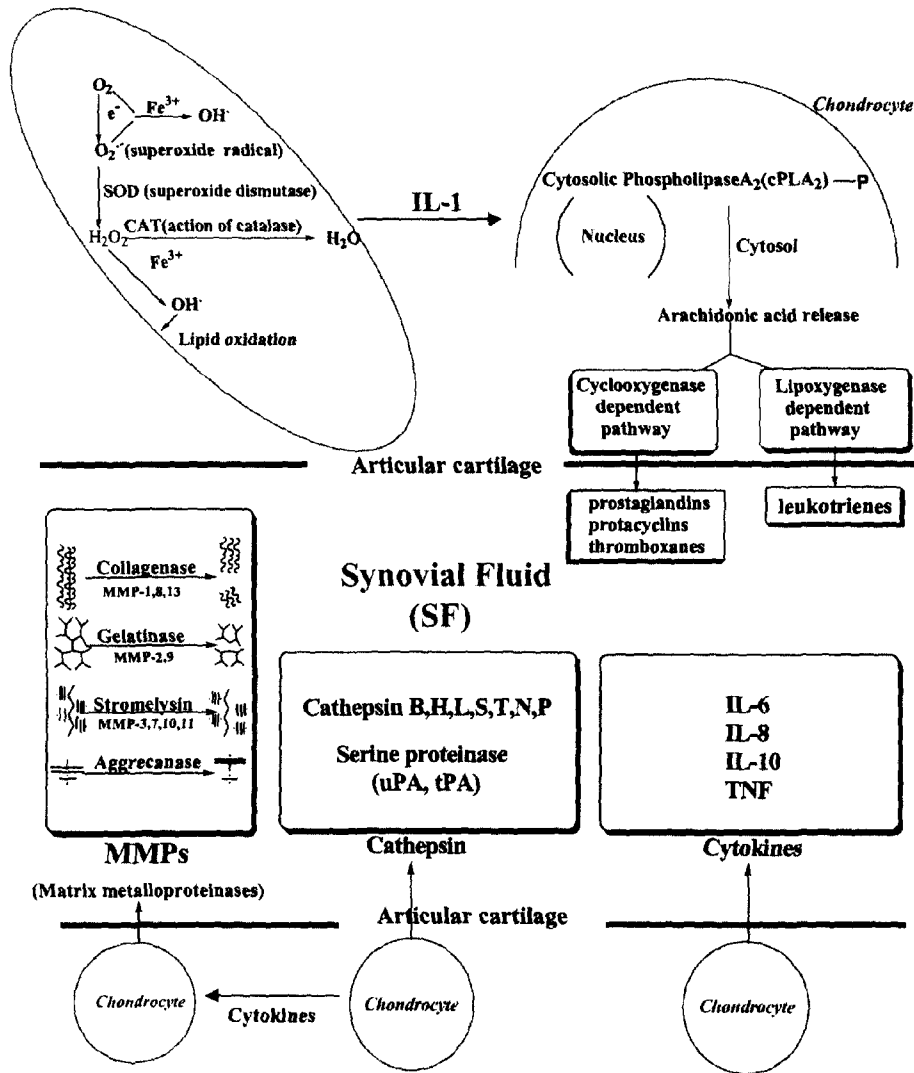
$O_2$
$e^-$
$Fe^{3+}$
$OH^·$
$O_2^{·-}$(superoxide radical)
SOD (superoxide dismutase)
$H_2O_2$
CAT(action of catalase)
$H_2O$
$Fe^{3+}$
$OH^·$
Lipid oxidation

IL-1

Chondrocyte
Cytosolic PhospholipaseA$_2$(cPLA$_2$) —P
Nucleus
Cytosol
Arachidonic acid release
Cyclooxygenase dependent pathway
Lipoxygenase dependent pathway

Articular cartilage

prostaglandins protacyclins thromboxanes
leukotrienes

Collagenase
MMP-1,8,13
Gelatinase
MMP-2,9
Stromelysin
MMP-3,7,10,11
Aggrecanase

Synovial Fluid (SF)

Cathepsin B,H,L,S,T,N,P
Serine proteinase (uPA, tPA)

IL-6
IL-8
IL-10
TNF

MMPs
(Matrix metalloproteinases)
Cathepsin
Cytokines

Articular cartilage

Chondrocyte
Cytokines
Chondrocyte
Chondrocyte